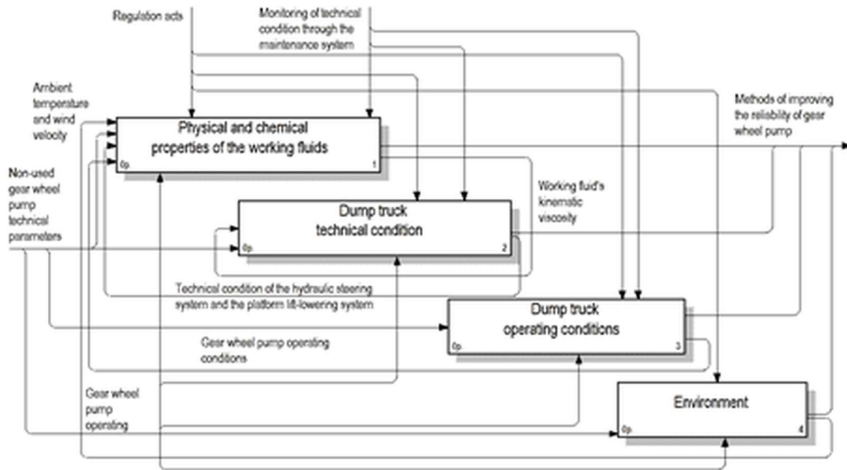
Regulation acts

Monitoring of technical condition through the maintenance system

Ambient temperature and wind velocity

Methods of improving the reliability of gear wheel pump

Physical and chemical properties of the working fluids

0p

1

Non-used gear wheel pump technical parameters

Working fluid's kinematic viscosity

Dump truck technical condition

0p

2

Technical condition of the hydraulic steering system and the platform lift-lowering system

Dump truck operating conditions

0p

3

Gear wheel pump operating conditions

Gear wheel pump operating

Environment

0p

4